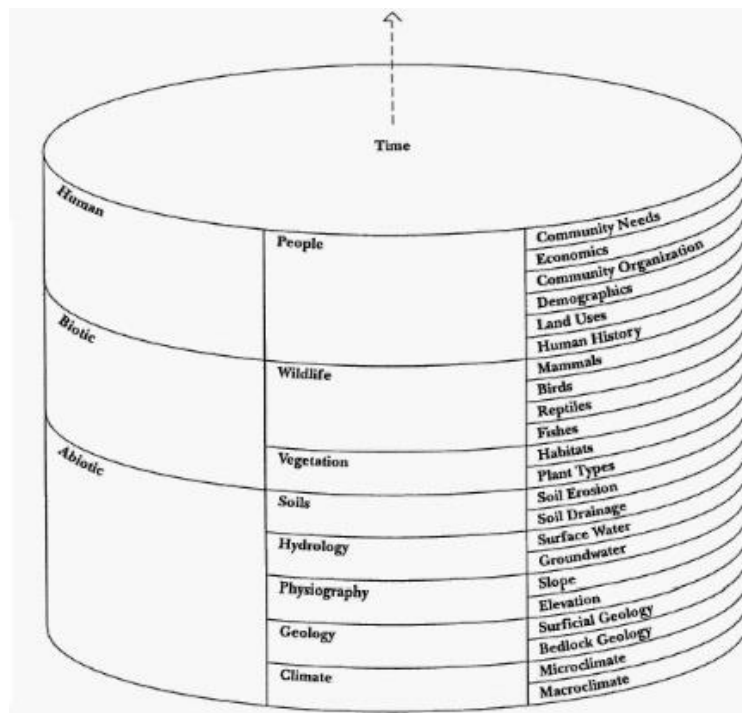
Time

Human

People

Community Needs
Economics
Community Organization
Demographics
Land Uses
Human History

Biotic

Wildlife

Mammals
Birds
Reptiles
Fishes

Vegetation

Habitats
Plant Types

Abiotic

Soils

Soil Erosion
Soil Drainage

Hydrology

Surface Water
Groundwater

Physiography

Slope
Elevation

Geology

Surficial Geology
Bedlock Geology

Climate

Microclimate
Macroclimate